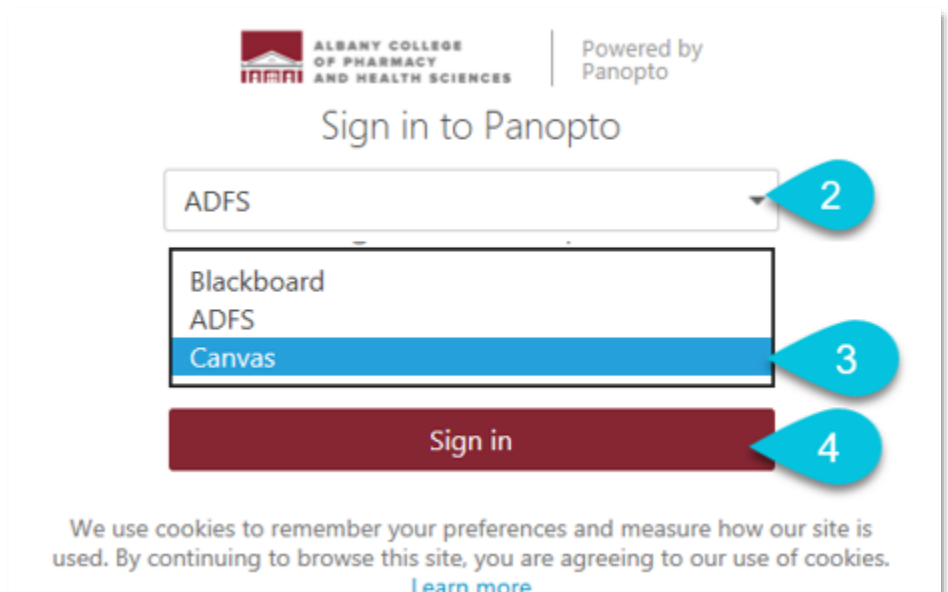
ALBANY COLLEGE OF PHARMACY AND HEALTH SCIENCES

Powered by Panopto

Sign in to Panopto

ADFS

2

Blackboard
ADFS
Canvas

3

Sign in

4

We use cookies to remember your preferences and measure how our site is used. By continuing to browse this site, you are agreeing to our use of cookies. Learn more